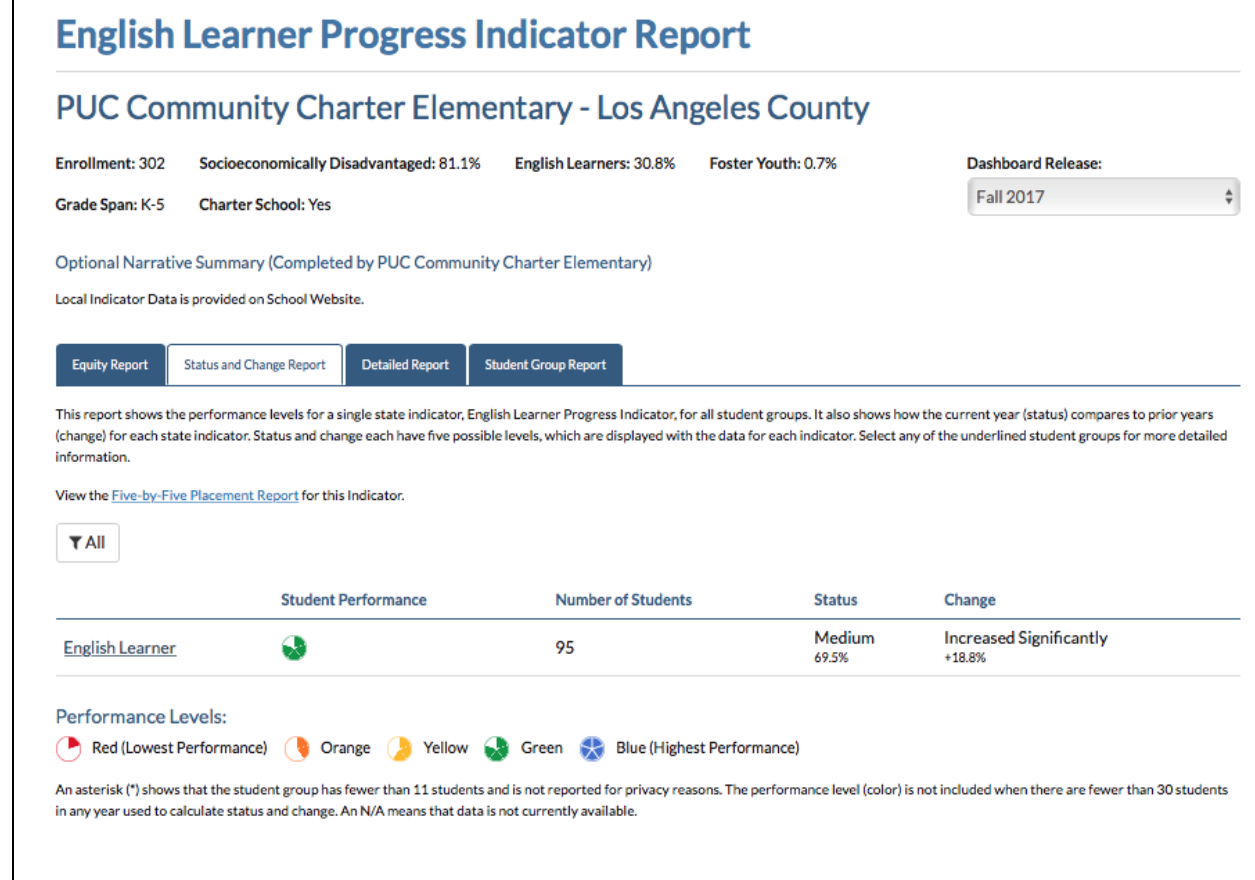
English Learner Progress Indicator Report

PUC Community Charter Elementary - Los Angeles County

Enrollment: 302 Socioeconomically Disadvantaged: 81.1% English Learners: 30.8% Foster Youth: 0.7%

Grade Span: K-5 Charter School: Yes

Dashboard Release:
Fall 2017

Optional Narrative Summary (Completed by PUC Community Charter Elementary)

Local Indicator Data is provided on School Website.

Equity Report | Status and Change Report | Detailed Report | Student Group Report

This report shows the performance levels for a single state indicator, English Learner Progress Indicator, for all student groups. It also shows how the current year (status) compares to prior years (change) for each state indicator. Status and change each have five possible levels, which are displayed with the data for each indicator. Select any of the underlined student groups for more detailed information.

View the Five-by-Five Placement Report for this Indicator.

All

| | Student Performance | Number of Students | Status | Change |
|---|---|---|---|---|
| English Learner | | 95 | Medium 69.5% | Increased Significantly +18.8% |

Performance Levels:
Red (Lowest Performance) Orange Yellow Green Blue (Highest Performance)

An asterisk (*) shows that the student group has fewer than 11 students and is not reported for privacy reasons. The performance level (color) is not included when there are fewer than 30 students in any year used to calculate status and change. An N/A means that data is not currently available.